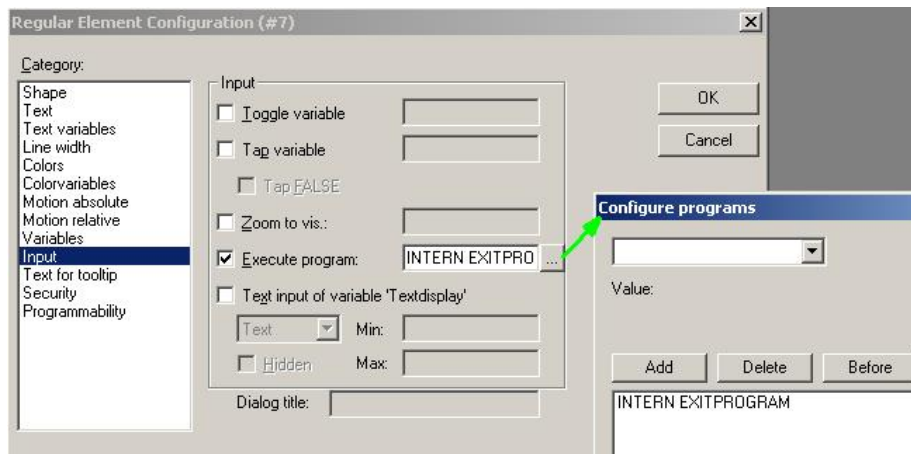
Regular Element Configuration (#7)

Category:
Shape
Text
Text variables
Line width
Colors
Colorvariables
Motion absolute
Motion relative
Variables
Input
Text for tooltip
Security
Programmability

Input
Toggle variable
Tap variable
Tap FALSE
Zoom to vis.:
Execute program: INTERN EXITPRO ...
Text input of variable 'Textdisplay'
Text Min:
Hidden Max:
Dialog title:

OK
Cancel

Configure programs
Value:
Add Delete Before
INTERN EXITPROGRAM